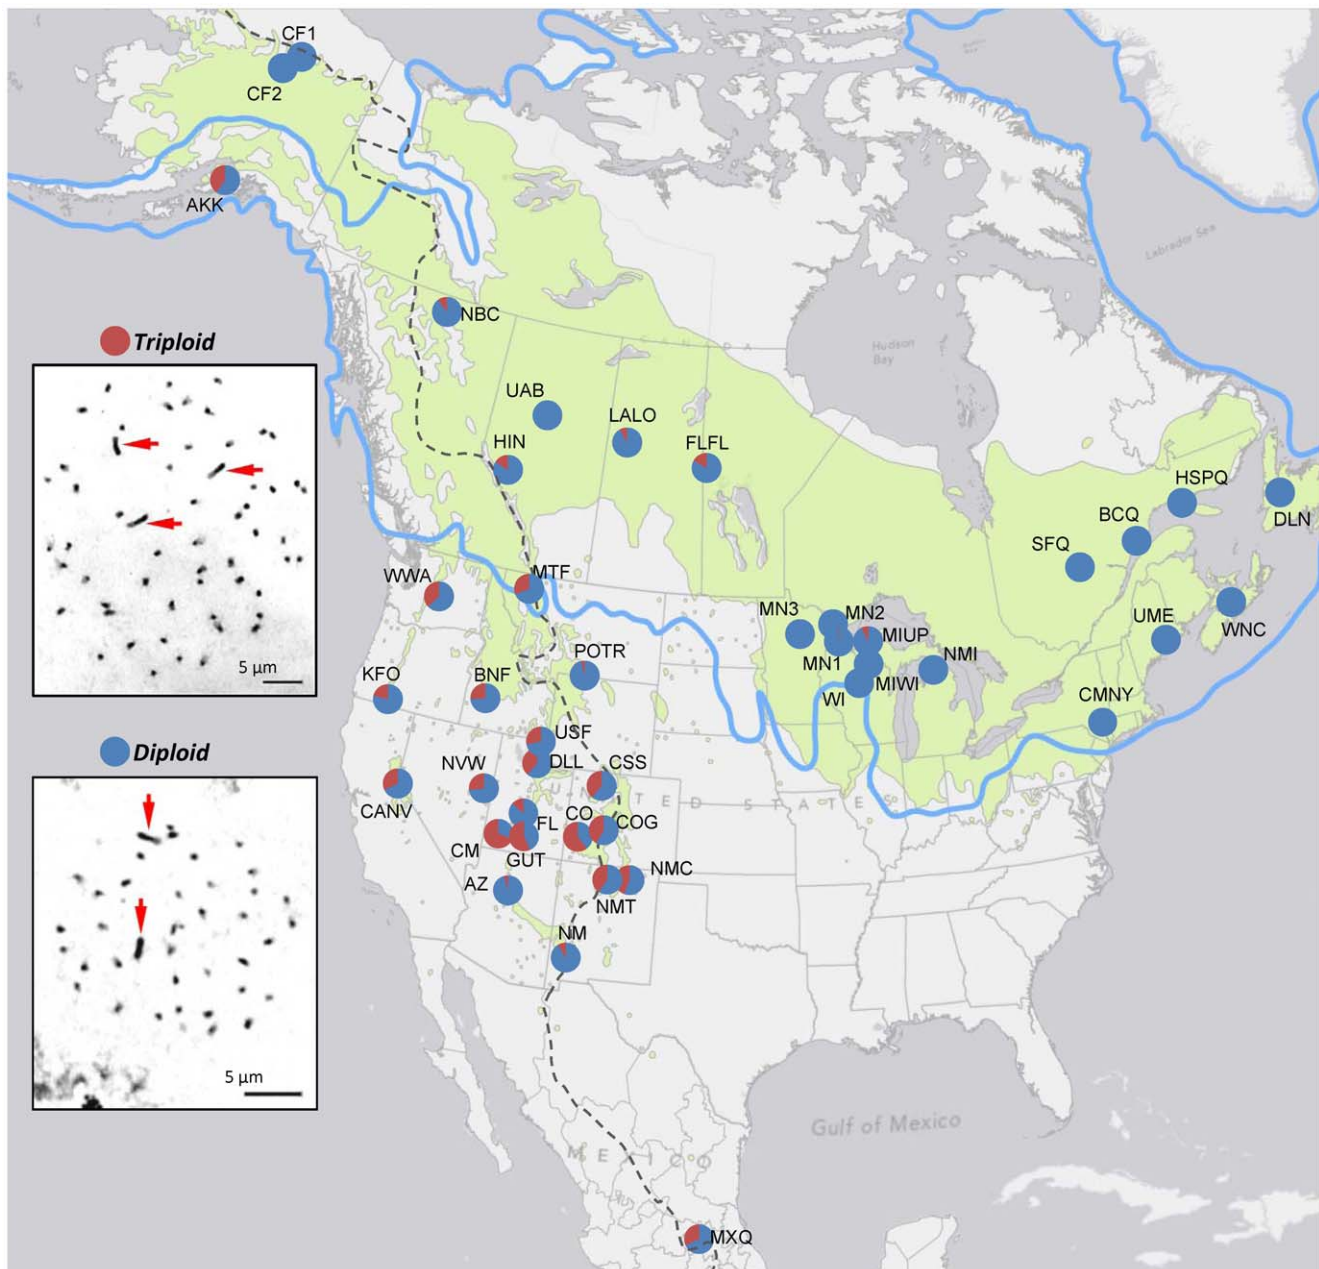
CF1
CF2
AKK
Labrador Sea
Hudson Bay
NBC
Triploid
UAB
LALO
HIN
FLFL
HSPQ
DLN
BCQ
SFQ
5 µm
WWA
MTF
MN3
MN2
MIUP
NMI
UME
WNC
MN1
WI
MIWI
KFO
BNF
POTR
CMNY
Diploid
USF
NVW
DLL
CSS
CANV
FL
CO
COG
CM
GUT
AZ
NMC
NMT
NM
5 µm
Gulf of Mexico
MEXICO
MXQ
UNITED STATES